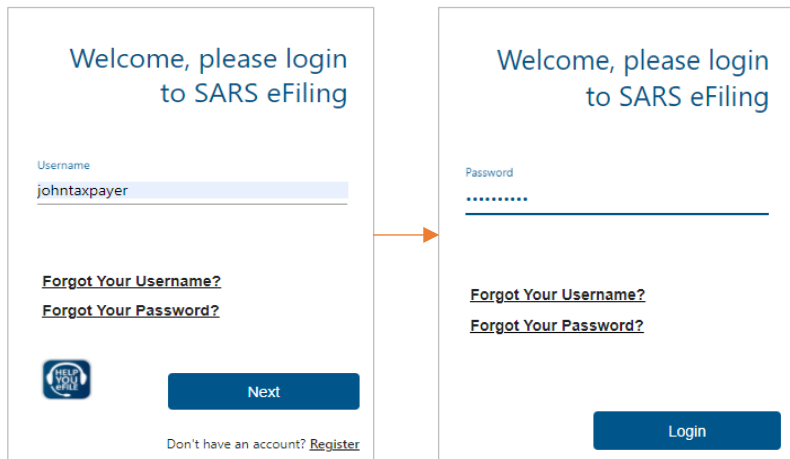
Welcome, please login to SARS eFiling

Username
johntaxpayer

Forgot Your Username?
Forgot Your Password?

HELP YOU eFILE

Next

Don't have an account? Register

Welcome, please login to SARS eFiling

Password
••••••••••

Forgot Your Username?
Forgot Your Password?

Login